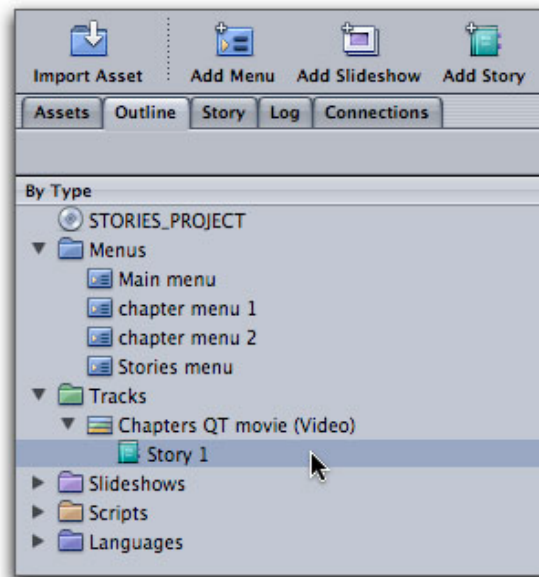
Import Asset
Add Menu
Add Slideshow
Add Story

Assets
Outline
Story
Log
Connections

By Type
STORIES_PROJECT
Menus
Main menu
chapter menu 1
chapter menu 2
Stories menu
Tracks
Chapters QT movie (Video)
Story 1
Slideshows
Scripts
Languages